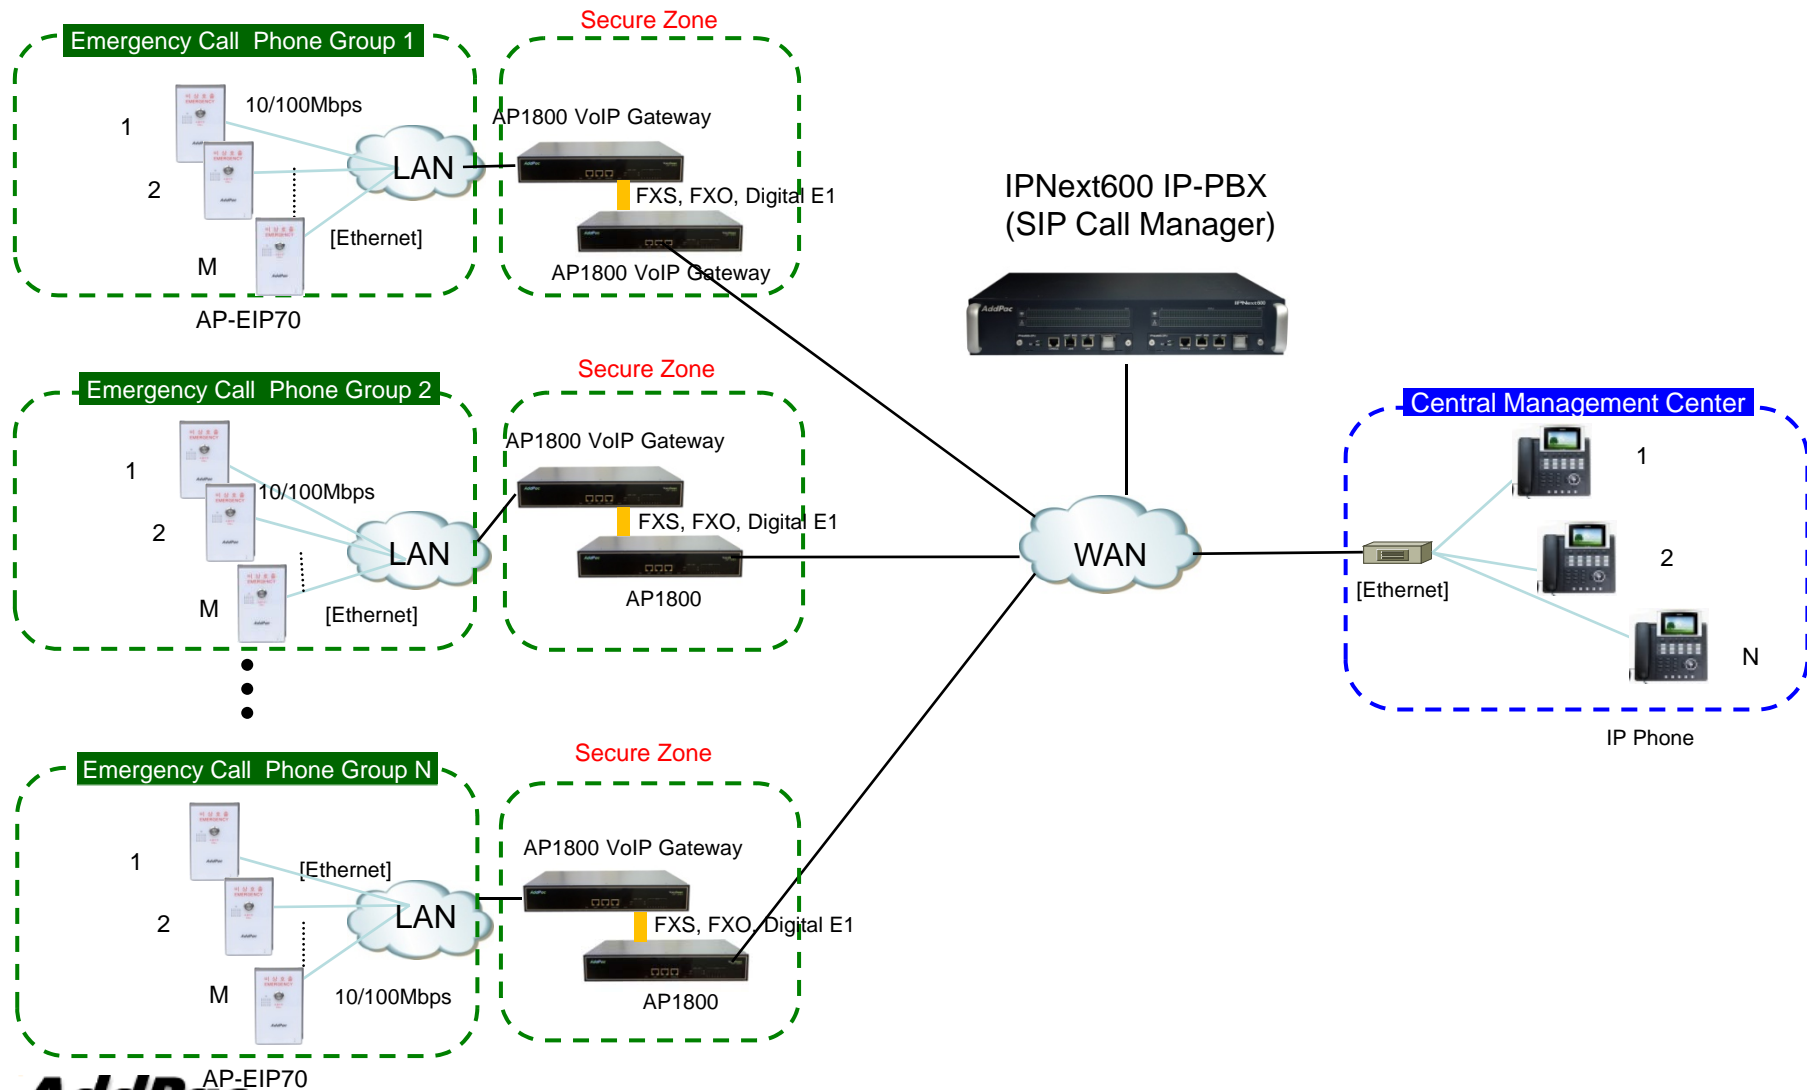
Emergency Call Phone Group 1

1

2

M

10/100Mbps

LAN

[Ethernet]

AP-EIP70

Secure Zone

AP1800 VoIP Gateway

FXS, FXO, Digital E1

AP1800 VoIP Gateway

IPNext600 IP-PBX
(SIP Call Manager)

Emergency Call Phone Group 2

1

2

M

10/100Mbps

LAN

[Ethernet]

Secure Zone

AP1800 VoIP Gateway

FXS, FXO, Digital E1

AP1800

WAN

Central Management Center

1

2

N

[Ethernet]

IP Phone

Emergency Call Phone Group N

1

2

M

[Ethernet]

LAN

10/100Mbps

AP-EIP70

Secure Zone

AP1800 VoIP Gateway

FXS, FXO, Digital E1

AP1800